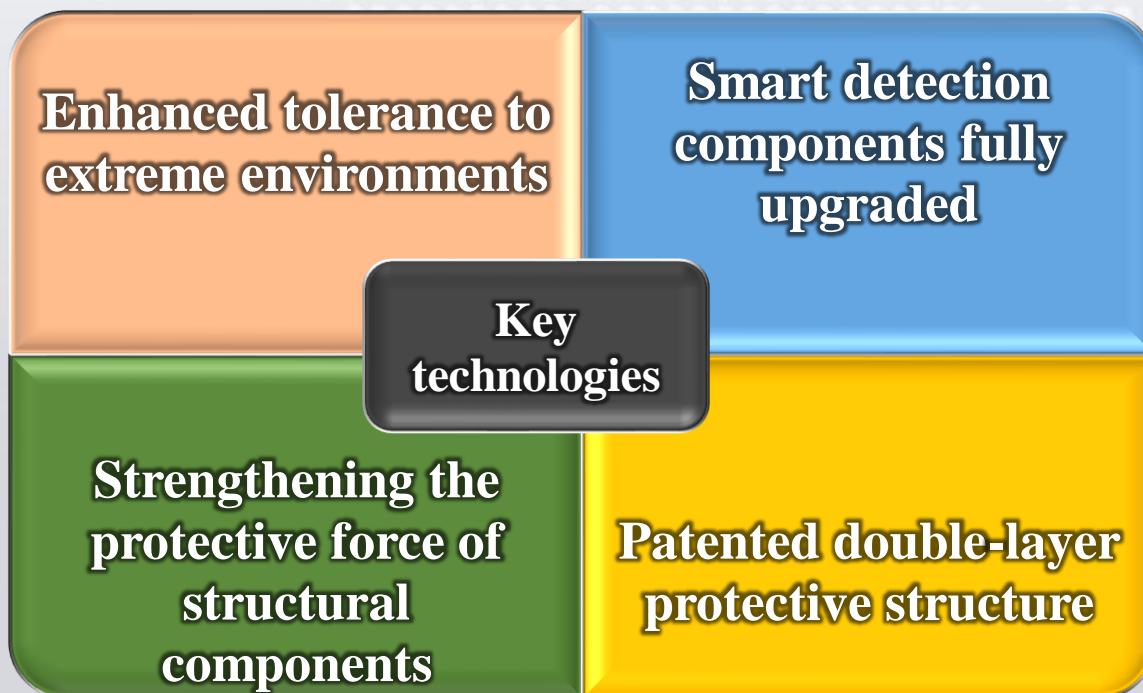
Enhanced tolerance to extreme environments

Smart detection components fully upgraded

Key technologies

Strengthening the protective force of structural components

Patented double-layer protective structure